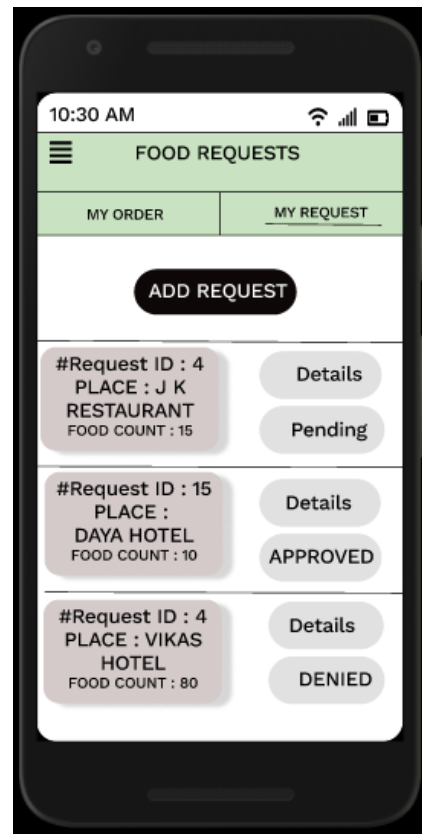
10:30 AM

FOOD REQUESTS

MY ORDER

MY REQUEST

ADD REQUEST

#Request ID : 4
PLACE : J K RESTAURANT
FOOD COUNT : 15

Details

Pending

#Request ID : 15
PLACE : DAYA HOTEL
FOOD COUNT : 10

Details

APPROVED

#Request ID : 4
PLACE : VIKAS HOTEL
FOOD COUNT : 80

Details

DENIED